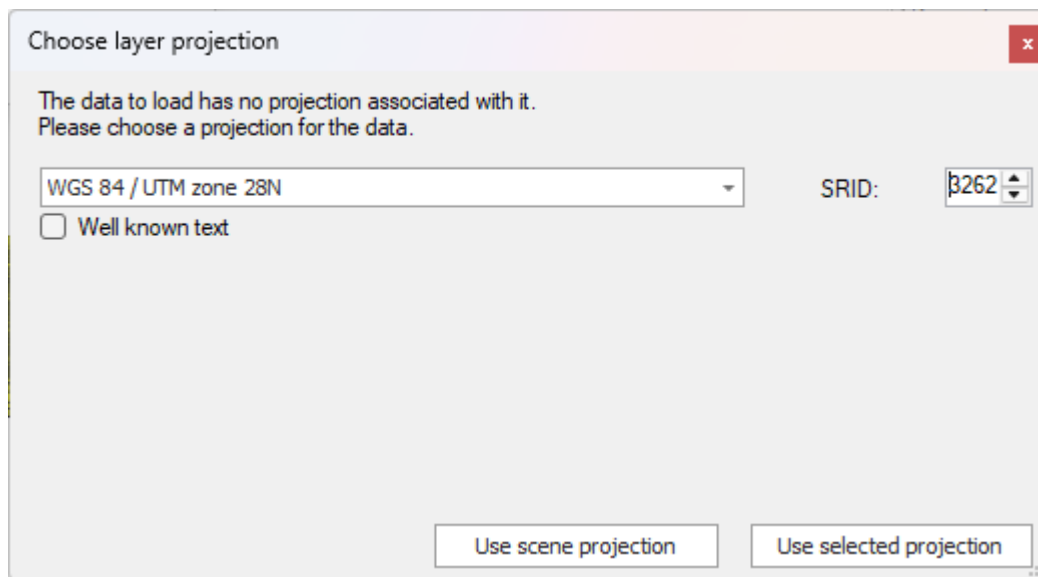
Choose layer projection

x

The data to load has no projection associated with it.
Please choose a projection for the data.

WGS 84 / UTM zone 28N

SRID:

3262

Well known text

Use scene projection

Use selected projection